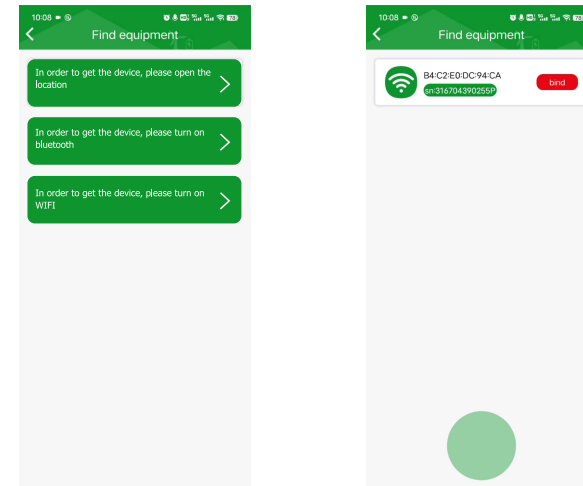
10:08

Find equipment

In order to get the device, please open the location

In order to get the device, please turn on bluetooth

In order to get the device, please turn on WIFI

10:08

Find equipment

B4:C2:E0:DC:94:CA

sn:316704390255P

bind